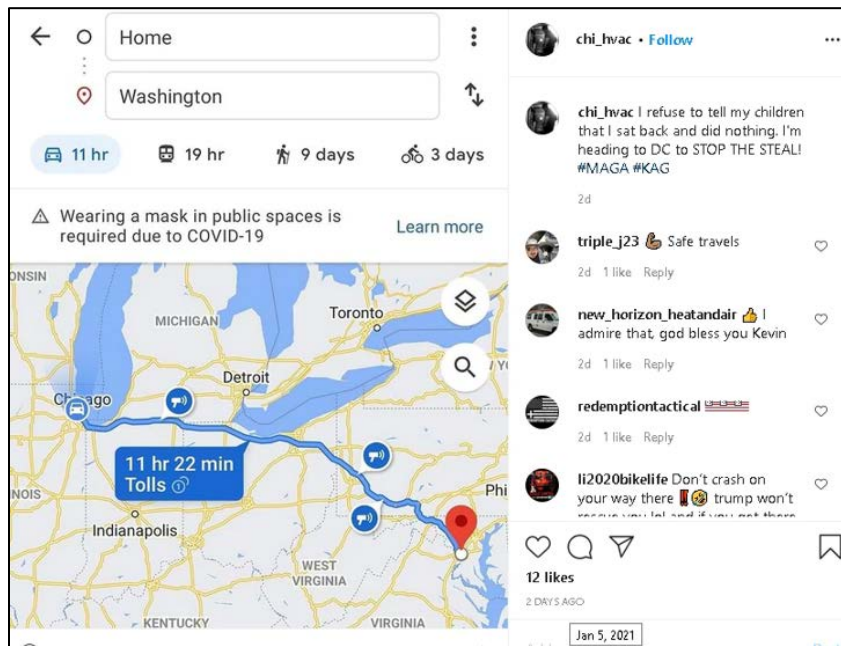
Home

Washington

11 hr 19 hr 9 days 3 days

Wearing a mask in public spaces is required due to COVID-19

Learn more

ONSIN

MICHIGAN

Toronto

Detroit

Chicago

11 hr 22 min
Tolls

NOIS

Phi

Indianapolis

WEST VIRGINIA

KENTUCKY

VIRGINIA

chi_hvac • Follow

chi_hvac I refuse to tell my children that I sat back and did nothing. I'm heading to DC to STOP THE STEAL! #MAGA #KAG

2d

triple_j23 💪 Safe travels

2d 1 like Reply

new_horizon_heatandair 👍 I admire that, god bless you Kevin

2d 1 like Reply

redemptiontactical 🇺🇸🇺🇸🇺🇸

2d 1 like Reply

li2020bikelife Don't crash on your way there 🧯😵 trump won't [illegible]

12 likes

2 DAYS AGO

Jan 5, 2021